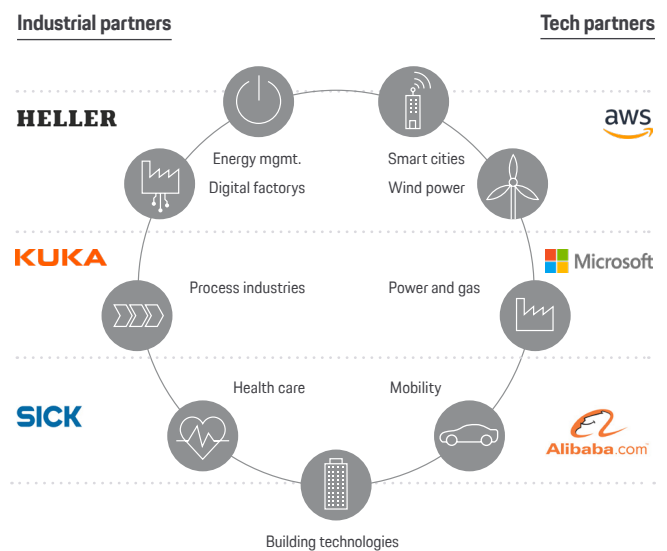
Industrial partners

Tech partners

HELLER

aws

Energy mgmt.

Smart cities

Digital factorys

Wind power

KUKA

Microsoft

Process industries

Power and gas

SICK

Health care

Mobility

Alibaba.com

Building technologies